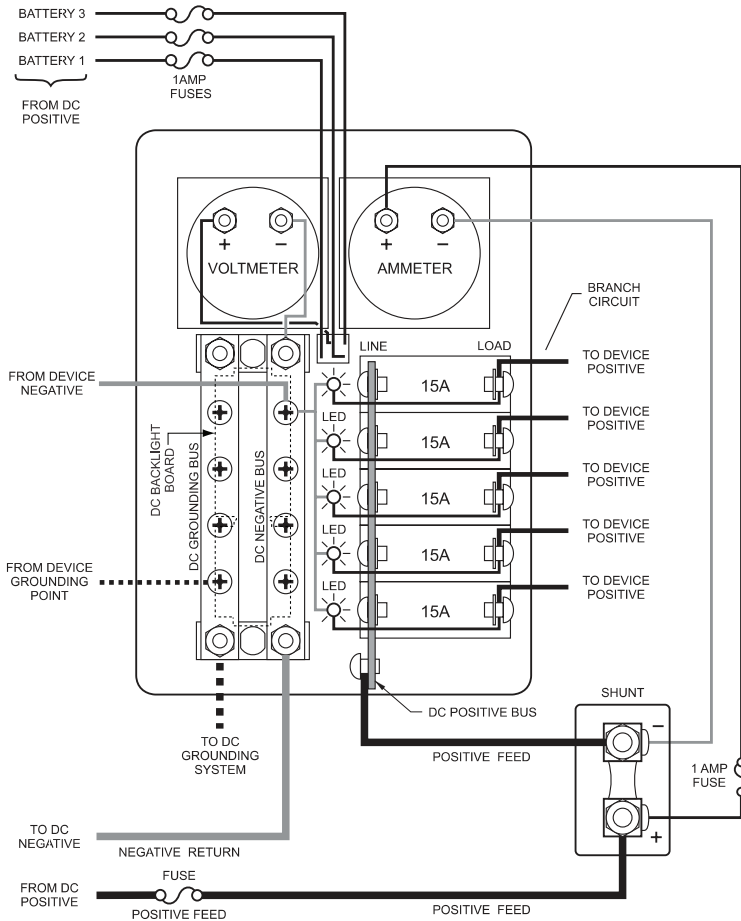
BATTERY 3
BATTERY 2
BATTERY 1
FROM DC POSITIVE
1AMP FUSES

+ −
VOLTMETER

+ −
AMMETER

BRANCH CIRCUIT

LINE
LOAD

FROM DEVICE NEGATIVE

DC BACKLIGHT BOARD

DC GROUNDING BUS

DC NEGATIVE BUS

LED
15A
TO DEVICE POSITIVE
LED
15A
TO DEVICE POSITIVE
LED
15A
TO DEVICE POSITIVE
LED
15A
TO DEVICE POSITIVE
LED
15A
TO DEVICE POSITIVE

FROM DEVICE GROUNDING POINT

SHUNT

DC POSITIVE BUS

TO DC GROUNDING SYSTEM

POSITIVE FEED

1 AMP FUSE

−
+

TO DC NEGATIVE
NEGATIVE RETURN

FROM DC POSITIVE
FUSE
POSITIVE FEED
POSITIVE FEED